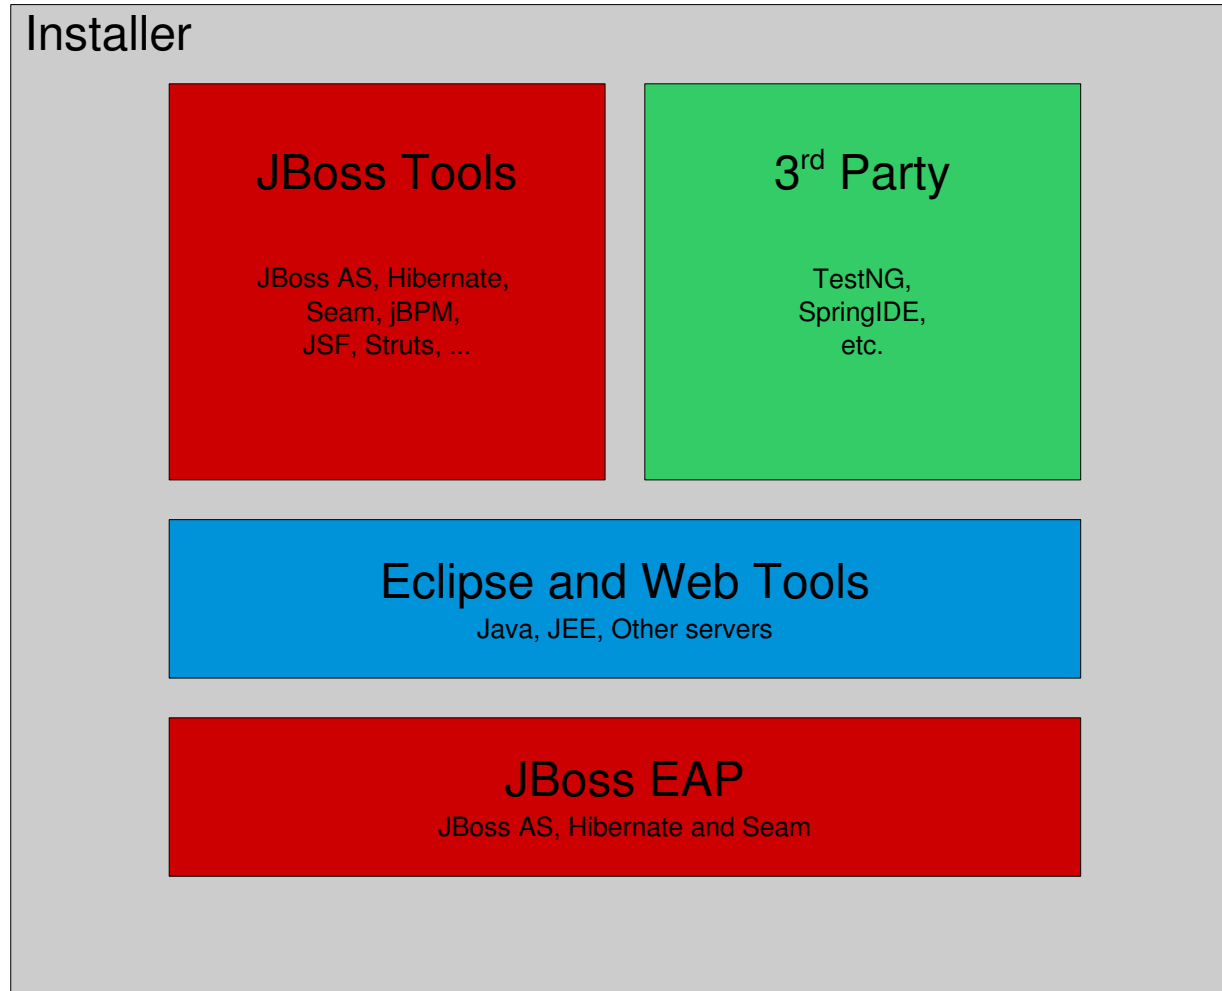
Installer

JBoss Tools

JBoss AS, Hibernate, Seam, jBPM, JSF, Struts, ...

3$^{rd}$ Party

TestNG, SpringIDE, etc.

Eclipse and Web Tools

Java, JEE, Other servers

JBoss EAP

JBoss AS, Hibernate and Seam